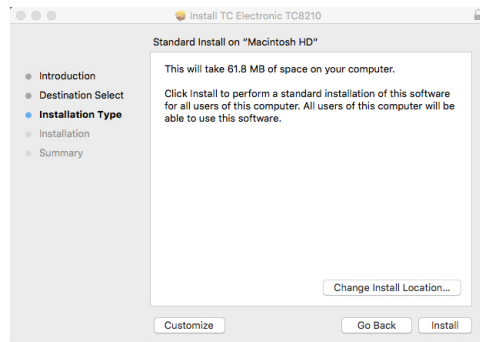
Install TC Electronic TC8210

Standard Install on "Macintosh HD"

Introduction
Destination Select
Installation Type
Installation
Summary

This will take 61.8 MB of space on your computer.

Click Install to perform a standard installation of this software for all users of this computer. All users of this computer will be able to use this software.

Change Install Location...

Customize

Go Back

Install